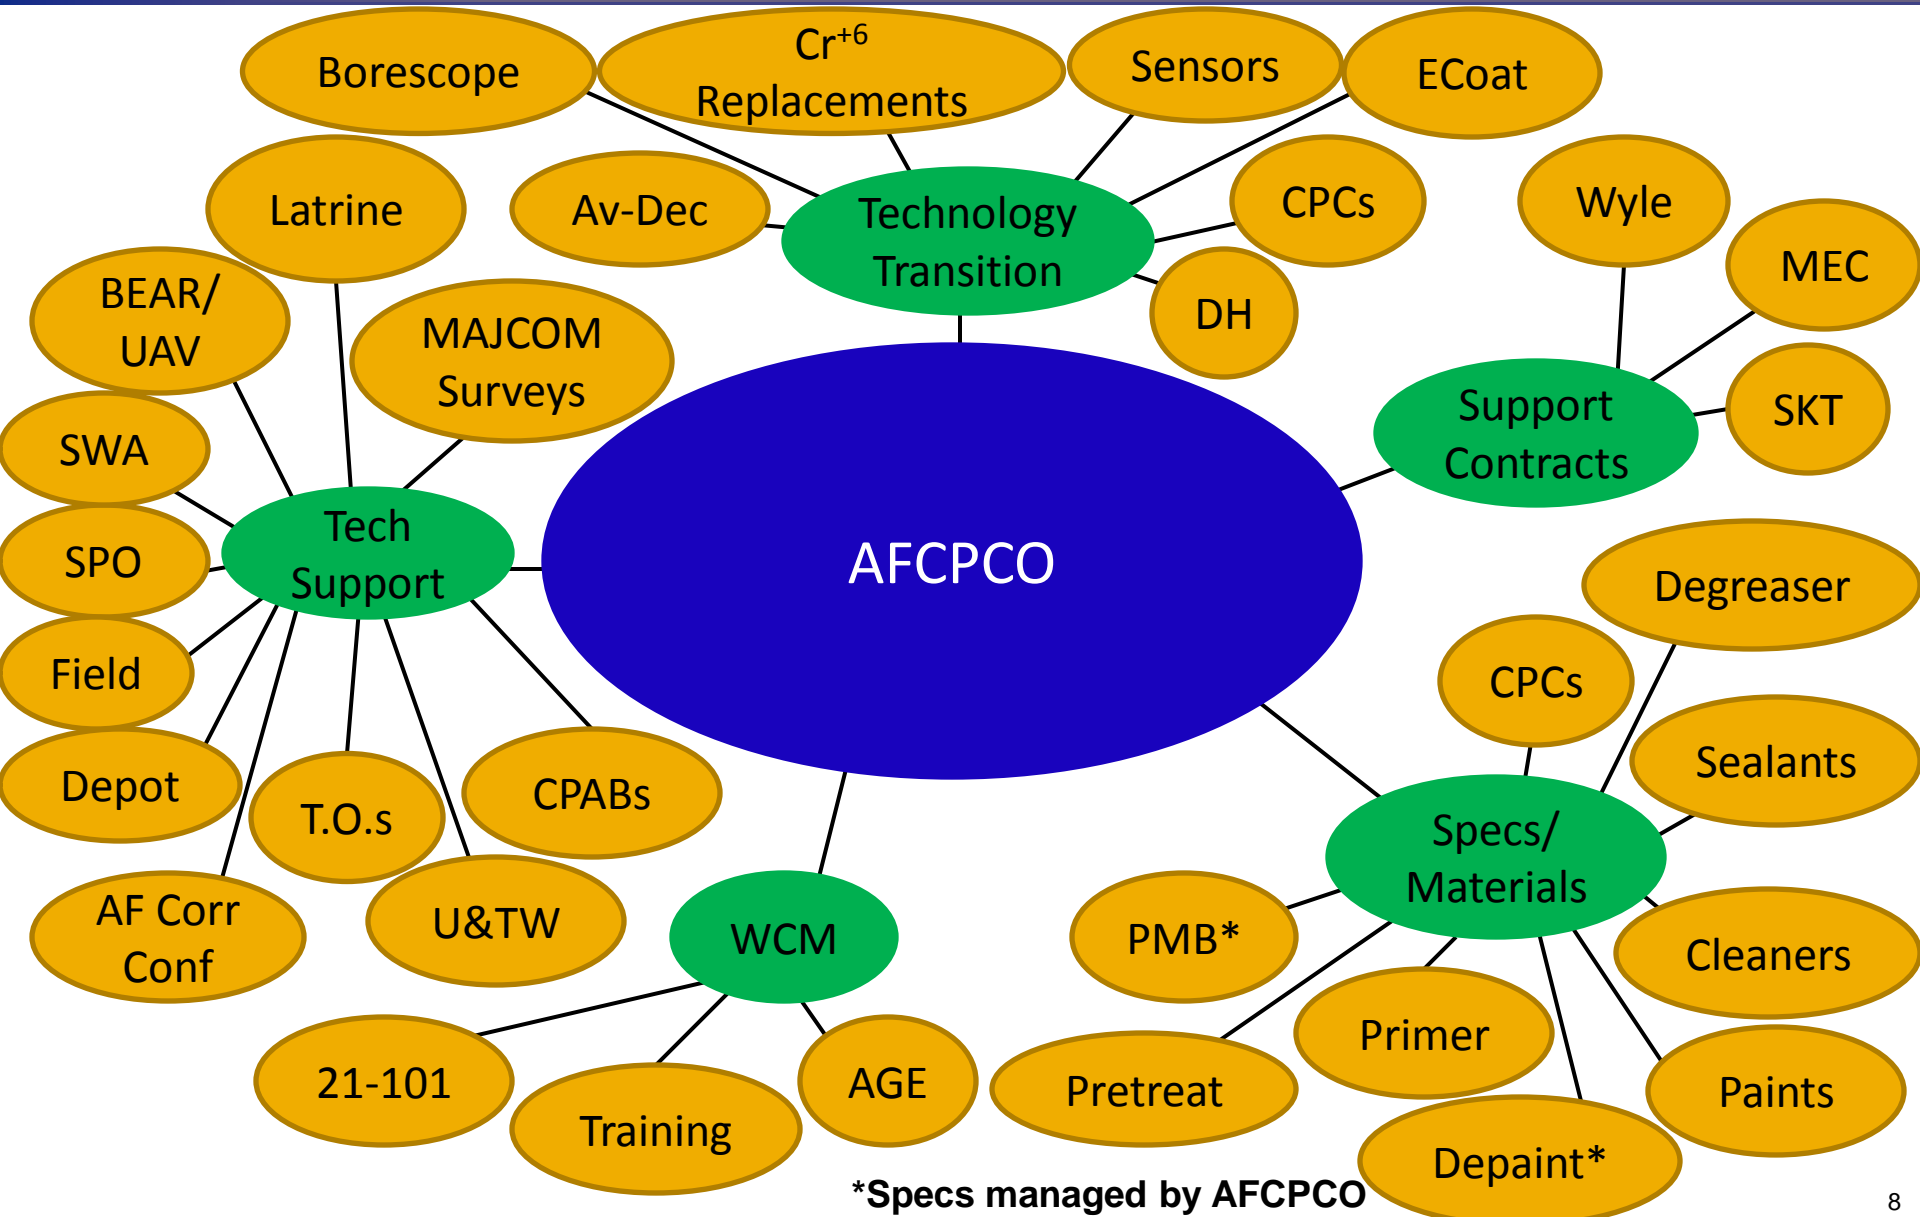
Borescope

$Cr^{+6}$ Replacements

Sensors

ECoat

Latrine

Av-Dec

Technology Transition

CPCs

Wyle

MEC

DH

BEAR/ UAV

MAJCOM Surveys

SKT

Support Contracts

SWA

Tech Support

AFCPCO

SPO

Degreaser

CPCs

Field

Sealants

Depot

T.O.s

CPABs

Specs/ Materials

AF Corr Conf

U&TW

WCM

PMB*

Cleaners

Primer

21-101

AGE

Pretreat

Paints

Training

Depaint*

*Specs managed by AFCPCO

8